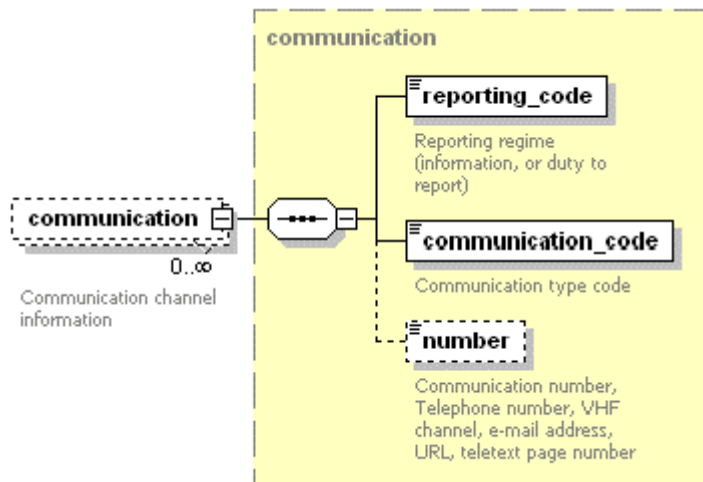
communication

communication

0..∞

Communication channel information

reporting_code

Reporting regime (information, or duty to report)

communication_code

Communication type code

number

Communication number, Telephone number, VHF channel, e-mail address, URL, teletext page number